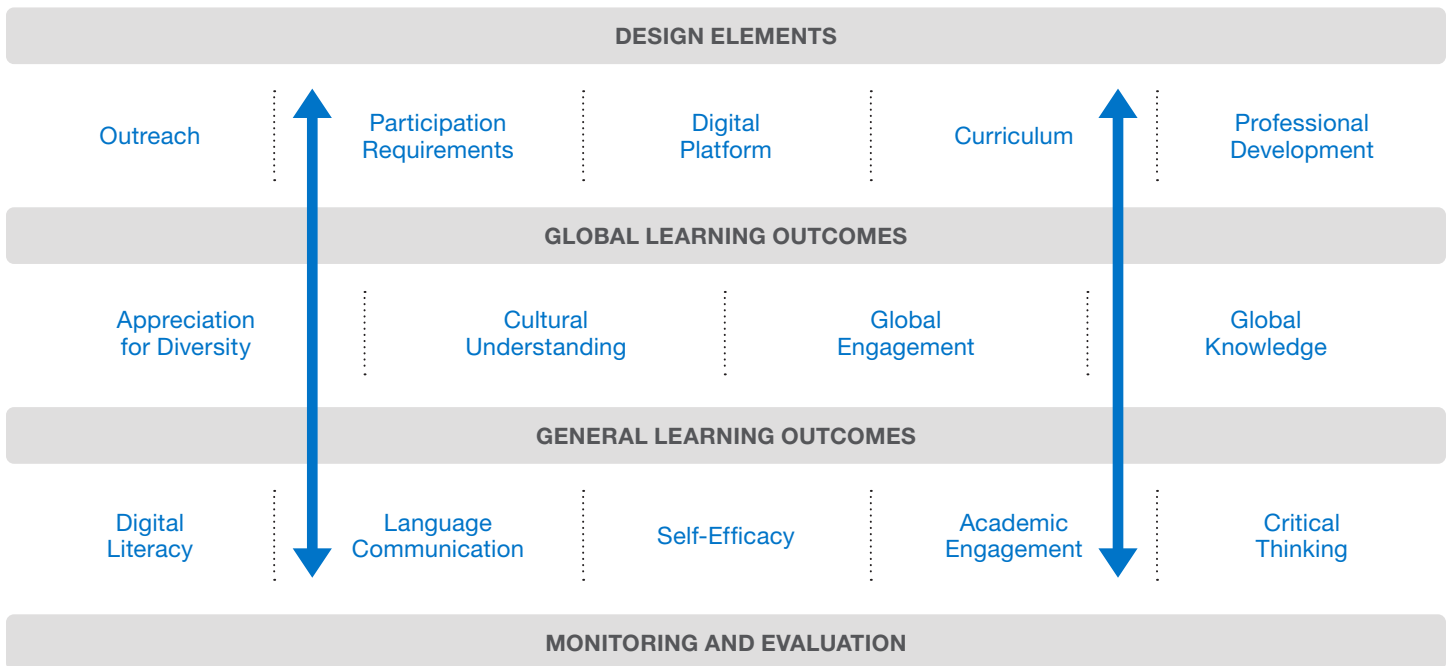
DESIGN ELEMENTS

Outreach

Participation Requirements

Digital Platform

Curriculum

Professional Development

GLOBAL LEARNING OUTCOMES

Appreciation for Diversity

Cultural Understanding

Global Engagement

Global Knowledge

GENERAL LEARNING OUTCOMES

Digital Literacy

Language Communication

Self-Efficacy

Academic Engagement

Critical Thinking

MONITORING AND EVALUATION